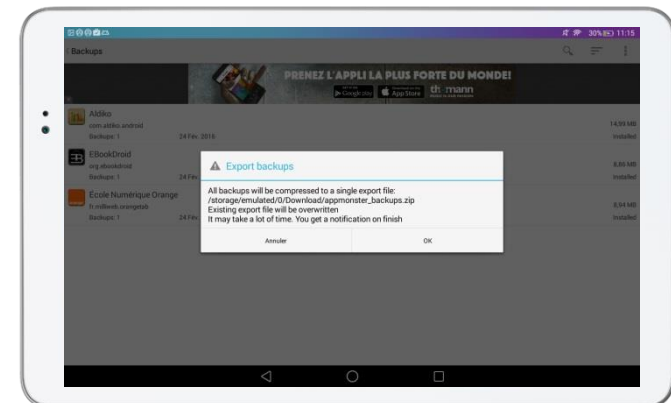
30% 11:15
Backups
PRENEZ L'APPLI LA PLUS FORTE DU MONDE!
Google play App Store th:mann
Aldiko
com.aldiko.android
Backups: 1 24 Fév. 2016
14,93 MB
Installed
EBookDroid
org.ebookdroid
Backups: 1 24 Fév.
8,85 MB
Installed
Ecole Numérique Orange
fr.milliweb.orangetab
Backups: 1 24 Fév.
3,54 MB
Installed
Export backups
All backups will be compressed to a single export file:
/storage/emulated/0/Download/appmonster_backups.zip
Existing export file will be overwritten
It may take a lot of time. You get a notification on finish
Annuler
OK